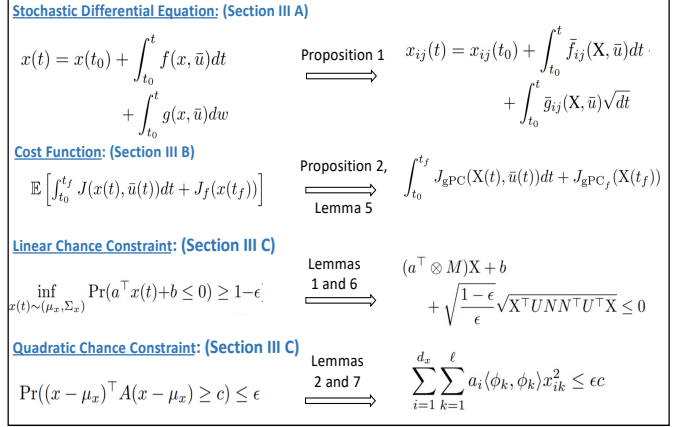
Stochastic Differential Equation: (Section III A)

$x(t) = x(t_0) + \int_{t_0}^{t} f(x, \bar{u})dt + \int_{t_0}^{t} g(x, \bar{u})dw$

Proposition 1 $\Longrightarrow$

$x_{ij}(t) = x_{ij}(t_0) + \int_{t_0}^{t} \bar{f}_{ij}(\mathrm{X}, \bar{u})dt + \int_{t_0}^{t} \bar{g}_{ij}(\mathrm{X}, \bar{u})\sqrt{dt}$

Cost Function: (Section III B)

$\mathbb{E}\left[\int_{t_0}^{t_f} J(x(t), \bar{u}(t))dt + J_f(x(t_f))\right]$

Proposition 2, $\Longrightarrow$ Lemma 5

$\int_{t_0}^{t_f} J_{\mathrm{gPC}}(\mathrm{X}(t), \bar{u}(t))dt + J_{\mathrm{gPC}_f}(\mathrm{X}(t_f))$

Linear Chance Constraint: (Section III C)

$\inf_{x(t)\sim(\mu_x, \Sigma_x)} \Pr(a^\top x(t) + b \leq 0) \geq 1 - \epsilon$

Lemmas 1 and 6 $\Longrightarrow$

$(a^\top \otimes M)\mathrm{X} + b + \sqrt{\frac{1-\epsilon}{\epsilon}}\sqrt{\mathrm{X}^\top UNN^\top U^\top \mathrm{X}} \leq 0$

Quadratic Chance Constraint: (Section III C)

$\Pr((x - \mu_x)^\top A(x - \mu_x) \geq c) \leq \epsilon$

Lemmas 2 and 7 $\Longrightarrow$

$\sum_{i=1}^{d_x}\sum_{k=1}^{\ell} a_i \langle \phi_k, \phi_k \rangle x_{ik}^2 \leq \epsilon c$